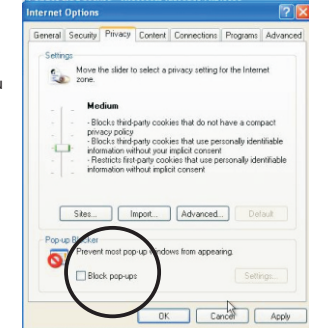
Internet Options

General Security Privacy Content Connections Programs Advanced

Settings

Move the slider to select a privacy setting for the Internet zone.

Medium

- Blocks third-party cookies that do not have a compact privacy policy
- Blocks third-party cookies that use personally identifiable information without your implicit consent
- Restricts first-party cookies that use personally identifiable information without implicit consent

Sites... Import... Advanced... Default

Pop-up Bl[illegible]
Prevent most pop-up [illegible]indows from appearing.

Block pop-ups

Settings...

OK Cancel Apply